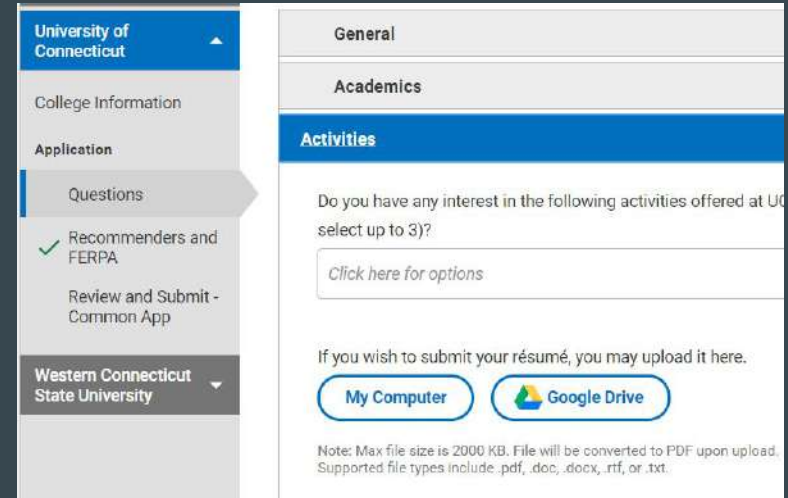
University of Connecticut

College Information

Application

Questions

Recommenders and FERPA

Review and Submit - Common App

Western Connecticut State University

General

Academics

Activities

Do you have any interest in the following activities offered at U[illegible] select up to 3)?

Click here for options

If you wish to submit your résumé, you may upload it here.

My Computer

Google Drive

Note: Max file size is 2000 KB. File will be converted to PDF upon upload. Supported file types include .pdf, .doc, .docx, .rtf, or .txt.